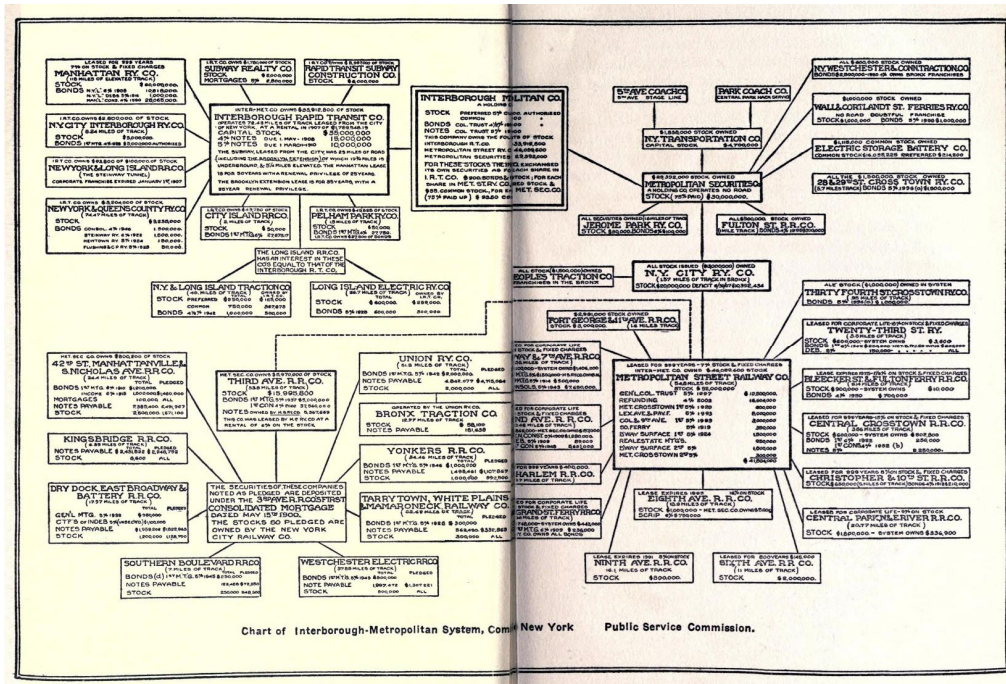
MANHATTAN RY. CO.
STOCK
BONDS

SUBWAY REALTY CO.
STOCK
MORTGAGES

RAPID TRANSIT SUBWAY CONSTRUCTION CO.
STOCK

INTERBOROUGH RAPID TRANSIT CO.
CAPITAL STOCK
4% NOTES
5% NOTES

N.Y. CITY INTERBOROUGH RY. CO.
STOCK
BONDS

NEW YORK & LONG ISLAND R.R. CO.
(THE STEINWAY TUNNEL)
CORPORATE FRANCHISE EXPIRED JANUARY 1ST 1907

NEW YORK & QUEENS COUNTY RY. CO.
STOCK
BONDS

CITY ISLAND R.R. CO.
STOCK
BONDS

PELHAM PARK RY. CO.
STOCK
BONDS

THE LONG ISLAND R.R. CO. HAS AN INTEREST IN THESE COS EQUAL TO THAT OF THE INTERBOROUGH R.T. CO.

N.Y. & LONG ISLAND TRACTION CO.
STOCK

LONG ISLAND ELECTRIC RY. CO.
STOCK
BONDS

INTERBOROUGH METROPOLITAN CO.
A HOLDING CO.
STOCK
BONDS
NOTES

42ND ST. MANHATTANVILLE & ST. NICHOLAS AVE. R.R. CO.
STOCK
BONDS
MORTGAGES
NOTES PAYABLE

THIRD AVE. R.R. CO.
STOCK
BONDS
NOTES

UNION RY. CO.
BONDS
NOTES PAYABLE
STOCK

BRONX TRACTION CO.
STOCK
NOTES PAYABLE

KINGSBRIDGE R.R. CO.
NOTES PAYABLE
STOCK

YONKERS R.R. CO.
BONDS
NOTES PAYABLE
STOCK

DRY DOCK, EAST BROADWAY & BATTERY R.R. CO.
GEN'L MTG.
NOTES PAYABLE
STOCK

THE SECURITIES OF THESE COMPANIES NOTED AS PLEDGED ARE DEPOSITED UNDER THE 3RD AVE. R.R. CO.'S FIRST CONSOLIDATED MORTGAGE DATED MAY 15TH 1900. THE STOCKS SO PLEDGED ARE OWNED BY THE NEW YORK CITY RAILWAY CO.

TARRYTOWN, WHITE PLAINS & MAMARONECK RAILWAY CO.
BONDS
NOTES PAYABLE
STOCK

SOUTHERN BOULEVARD R.R. CO.
BONDS
NOTES PAYABLE
STOCK

WESTCHESTER ELECTRIC R.R. CO.
BONDS
NOTES PAYABLE
STOCK

5TH AVE. COACH CO.
PARK COACH CO.

N.Y. TRANSPORTATION CO.
CAPITAL STOCK

METROPOLITAN SECURITIES CO.
A HOLDING CO. OPERATES NO ROAD

NY WESTCHESTER & CONN. TRACTION CO.
WALL & CORTLANDT ST. FERRIES RY. CO.
ELECTRIC STORAGE BATTERY CO.
28TH & 29TH ST. CROSS TOWN RY. CO.

JEROME PARK RY. CO.
FULTON ST. R.R. CO.

N.Y. CITY RY. CO.
PEOPLES TRACTION CO.

FORT GEORGE & 11TH AVE. R.R. CO.

THIRTY FOURTH ST. CROSSTOWN RY. CO.

6TH AVE. R.R. CO.

METROPOLITAN STREET RAILWAY CO.
STOCK
GEN'L COL. TRUST
REFUNDING
MET. CROSSTOWN
LEX. AVE. & PAVE.
COL. & 9TH AVE.
SO. FERRY
B'WAY SURFACE
REAL ESTATE MTGS.
B'WAY SURFACE
MET. CROSSTOWN

TWENTY-THIRD ST. RY.
STOCK
DEB.

BLEECKER ST. & FULTON FERRY R.R. CO.
STOCK
BONDS

CENTRAL CROSSTOWN R.R. CO.
STOCK
NOTES

LEXINGTON AVE. & PAVONIA FERRY R.R.
BROADWAY SURFACE
COLUMBUS & 9TH AVE.
SO. FERRY R.R. CO.
HARLEM R.R. CO.

CHRISTOPHER & 10TH ST. R.R. CO.
STOCK

GRAND ST. FERRY R.R. CO.

EIGHTH AVE. R.R. CO.
STOCK
SCRIP

CENTRAL PARK N. & E. RIVER R.R. CO.
STOCK

NINTH AVE. R.R. CO.
STOCK

SIXTH AVE. R.R. CO.
STOCK

Chart of Interborough-Metropolitan System, Com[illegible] New York Public Service Commission.